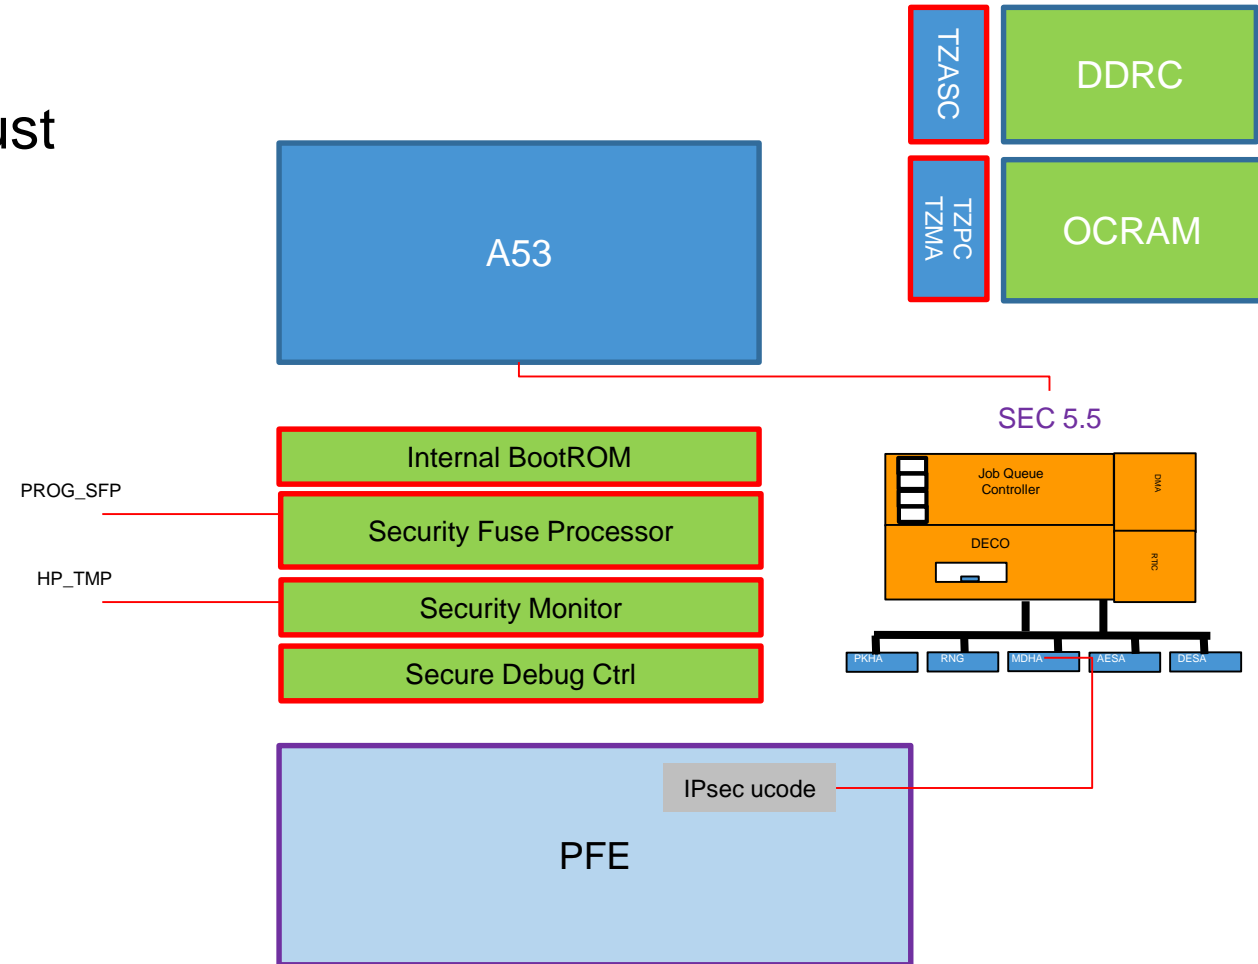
ust

TZASC

DDRC

TZPC
TZMA

OCRAM

A53

SEC 5.5

Internal BootROM

PROG_SFP

Security Fuse Processor

HP_TMP

Security Monitor

Secure Debug Ctrl

Job Queue Controller

DMA

DECO

RTIC

PKHA

RNG

MDHA

AESA

DESA

IPsec ucode

PFE